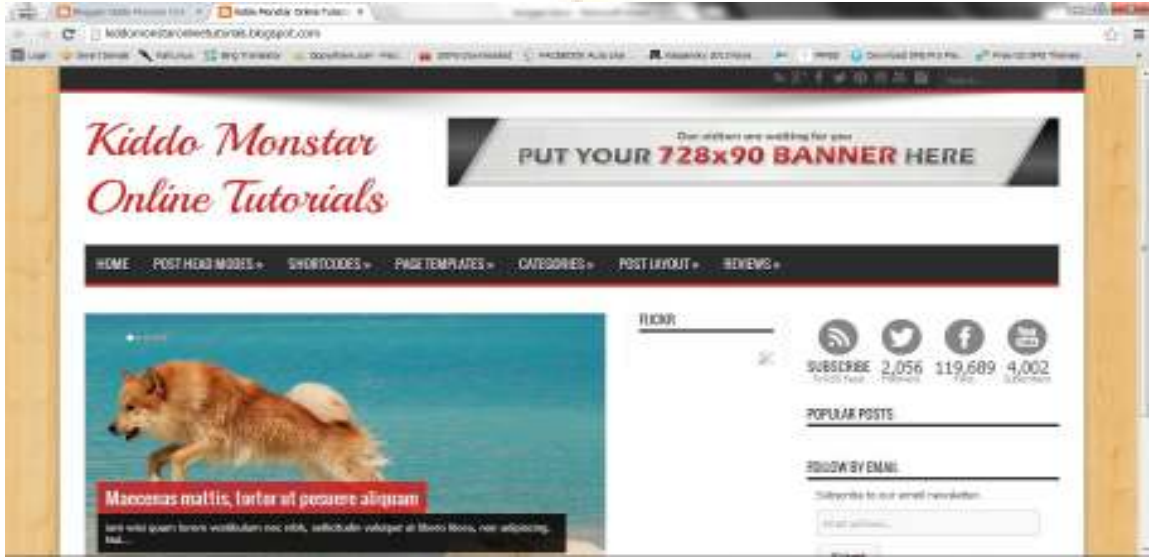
kiddomonstaronlinetutorials.blogspot.com

Kiddo Monstar Online Tutorials

Our visitors are waiting for you
PUT YOUR 728x90 BANNER HERE

HOME POST HEAD MODES » SHORTCODES » PAGE TEMPLATES » CATEGORIES » POST LAYOUT » REVIEWS »

FLICKR

SUBSCRIBE 2,056 119,689 4,002

POPULAR POSTS

FOLLOW BY EMAIL

Subscribe to our email newsletter.

Maecenas mattis, tortor ut posuere aliquam

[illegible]